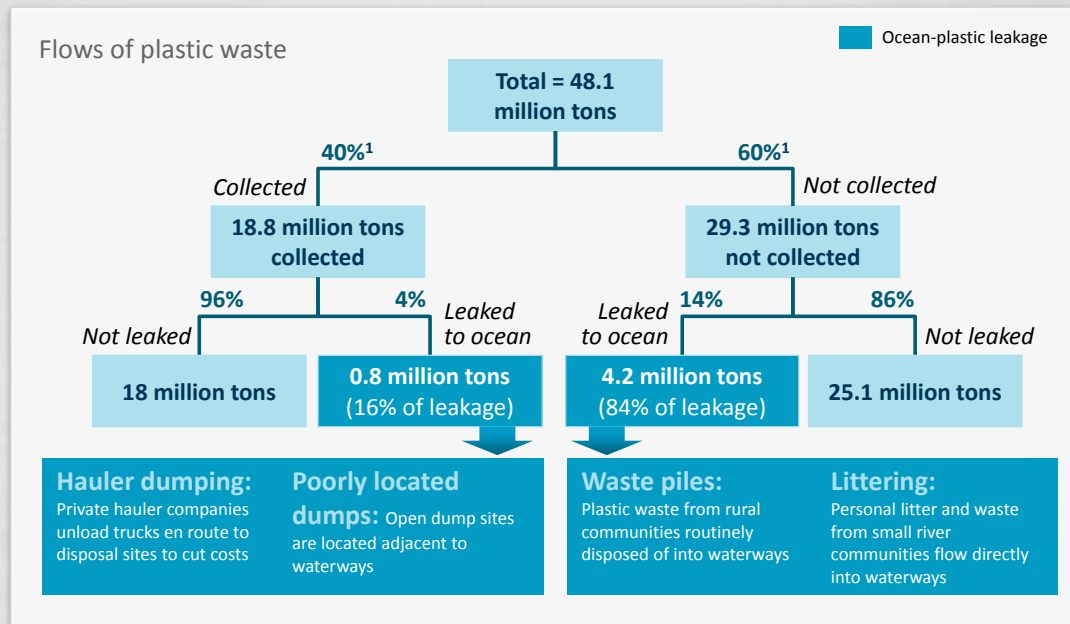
Flows of plastic waste

Ocean-plastic leakage

Total = 48.1 million tons

40%$^1$

60%$^1$

Collected

Not collected

18.8 million tons collected

29.3 million tons not collected

96%

4%

14%

86%

Not leaked

Leaked to ocean

Leaked to ocean

Not leaked

18 million tons

0.8 million tons (16% of leakage)

4.2 million tons (84% of leakage)

25.1 million tons

Hauler dumping: Private hauler companies unload trucks en route to disposal sites to cut costs

Poorly located dumps: Open dump sites are located adjacent to waterways

Waste piles: Plastic waste from rural communities routinely disposed of into waterways

Littering: Personal litter and waste from small river communities flow directly into waterways